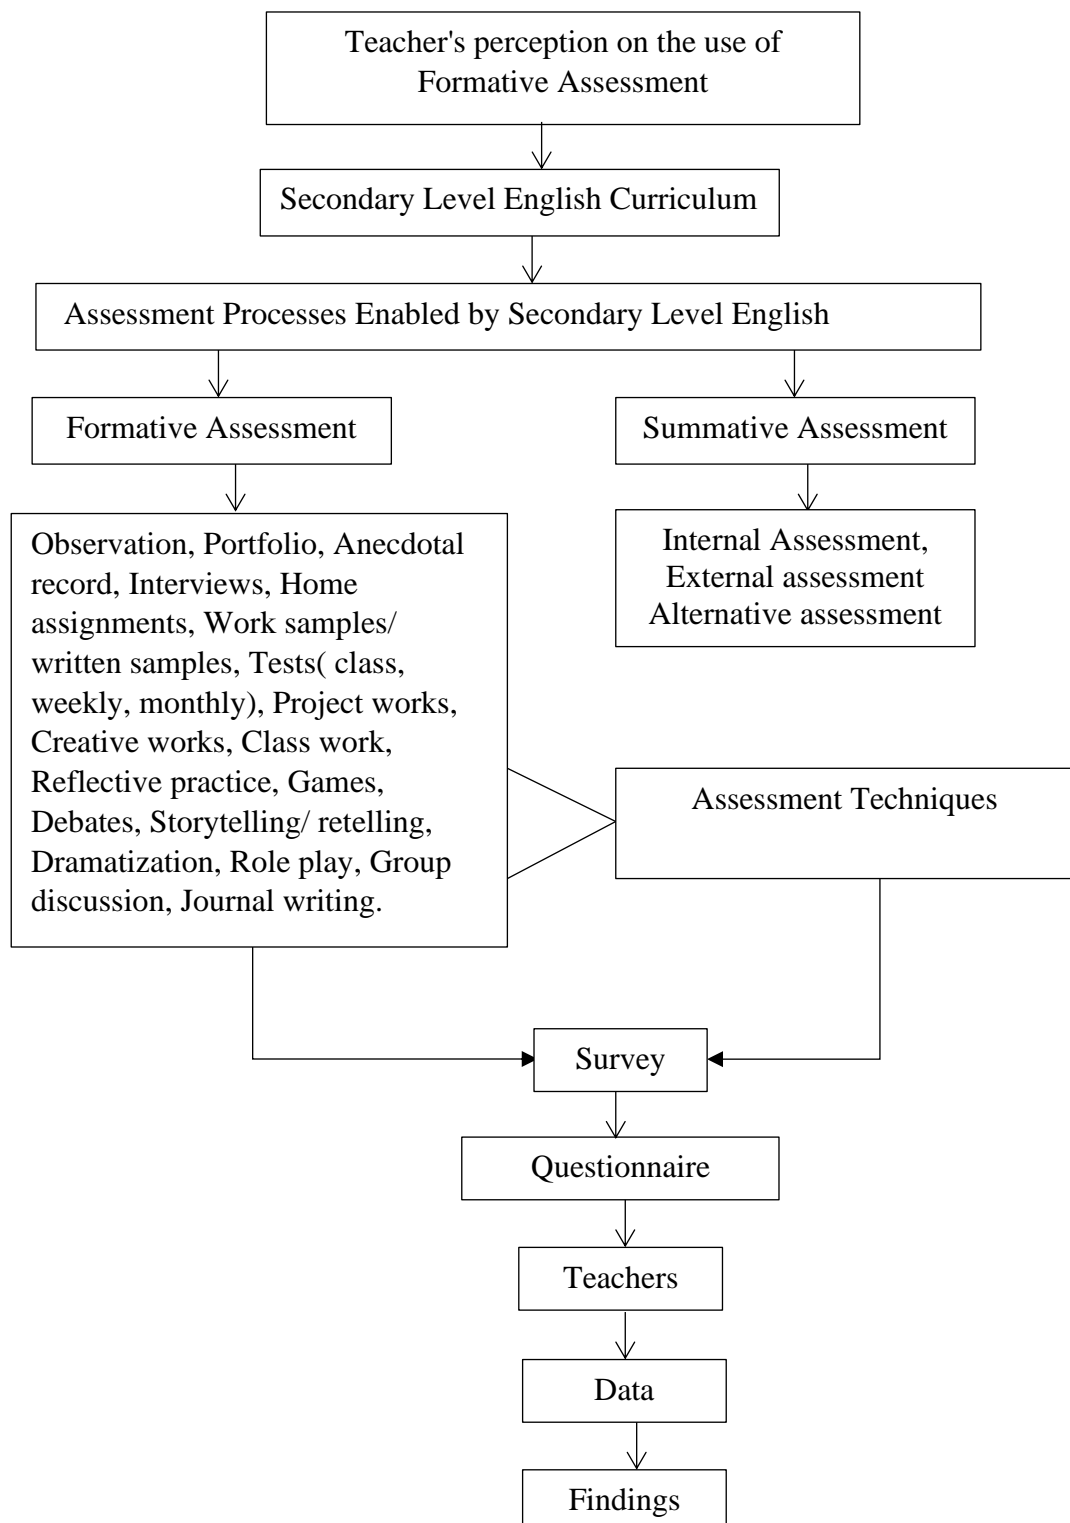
Teacher's perception on the use of Formative Assessment

Secondary Level English Curriculum

Assessment Processes Enabled by Secondary Level English

Formative Assessment

Summative Assessment

Observation, Portfolio, Anecdotal record, Interviews, Home assignments, Work samples/ written samples, Tests( class, weekly, monthly), Project works, Creative works, Class work, Reflective practice, Games, Debates, Storytelling/ retelling, Dramatization, Role play, Group discussion, Journal writing.

Internal Assessment, External assessment Alternative assessment

Assessment Techniques

Survey

Questionnaire

Teachers

Data

Findings